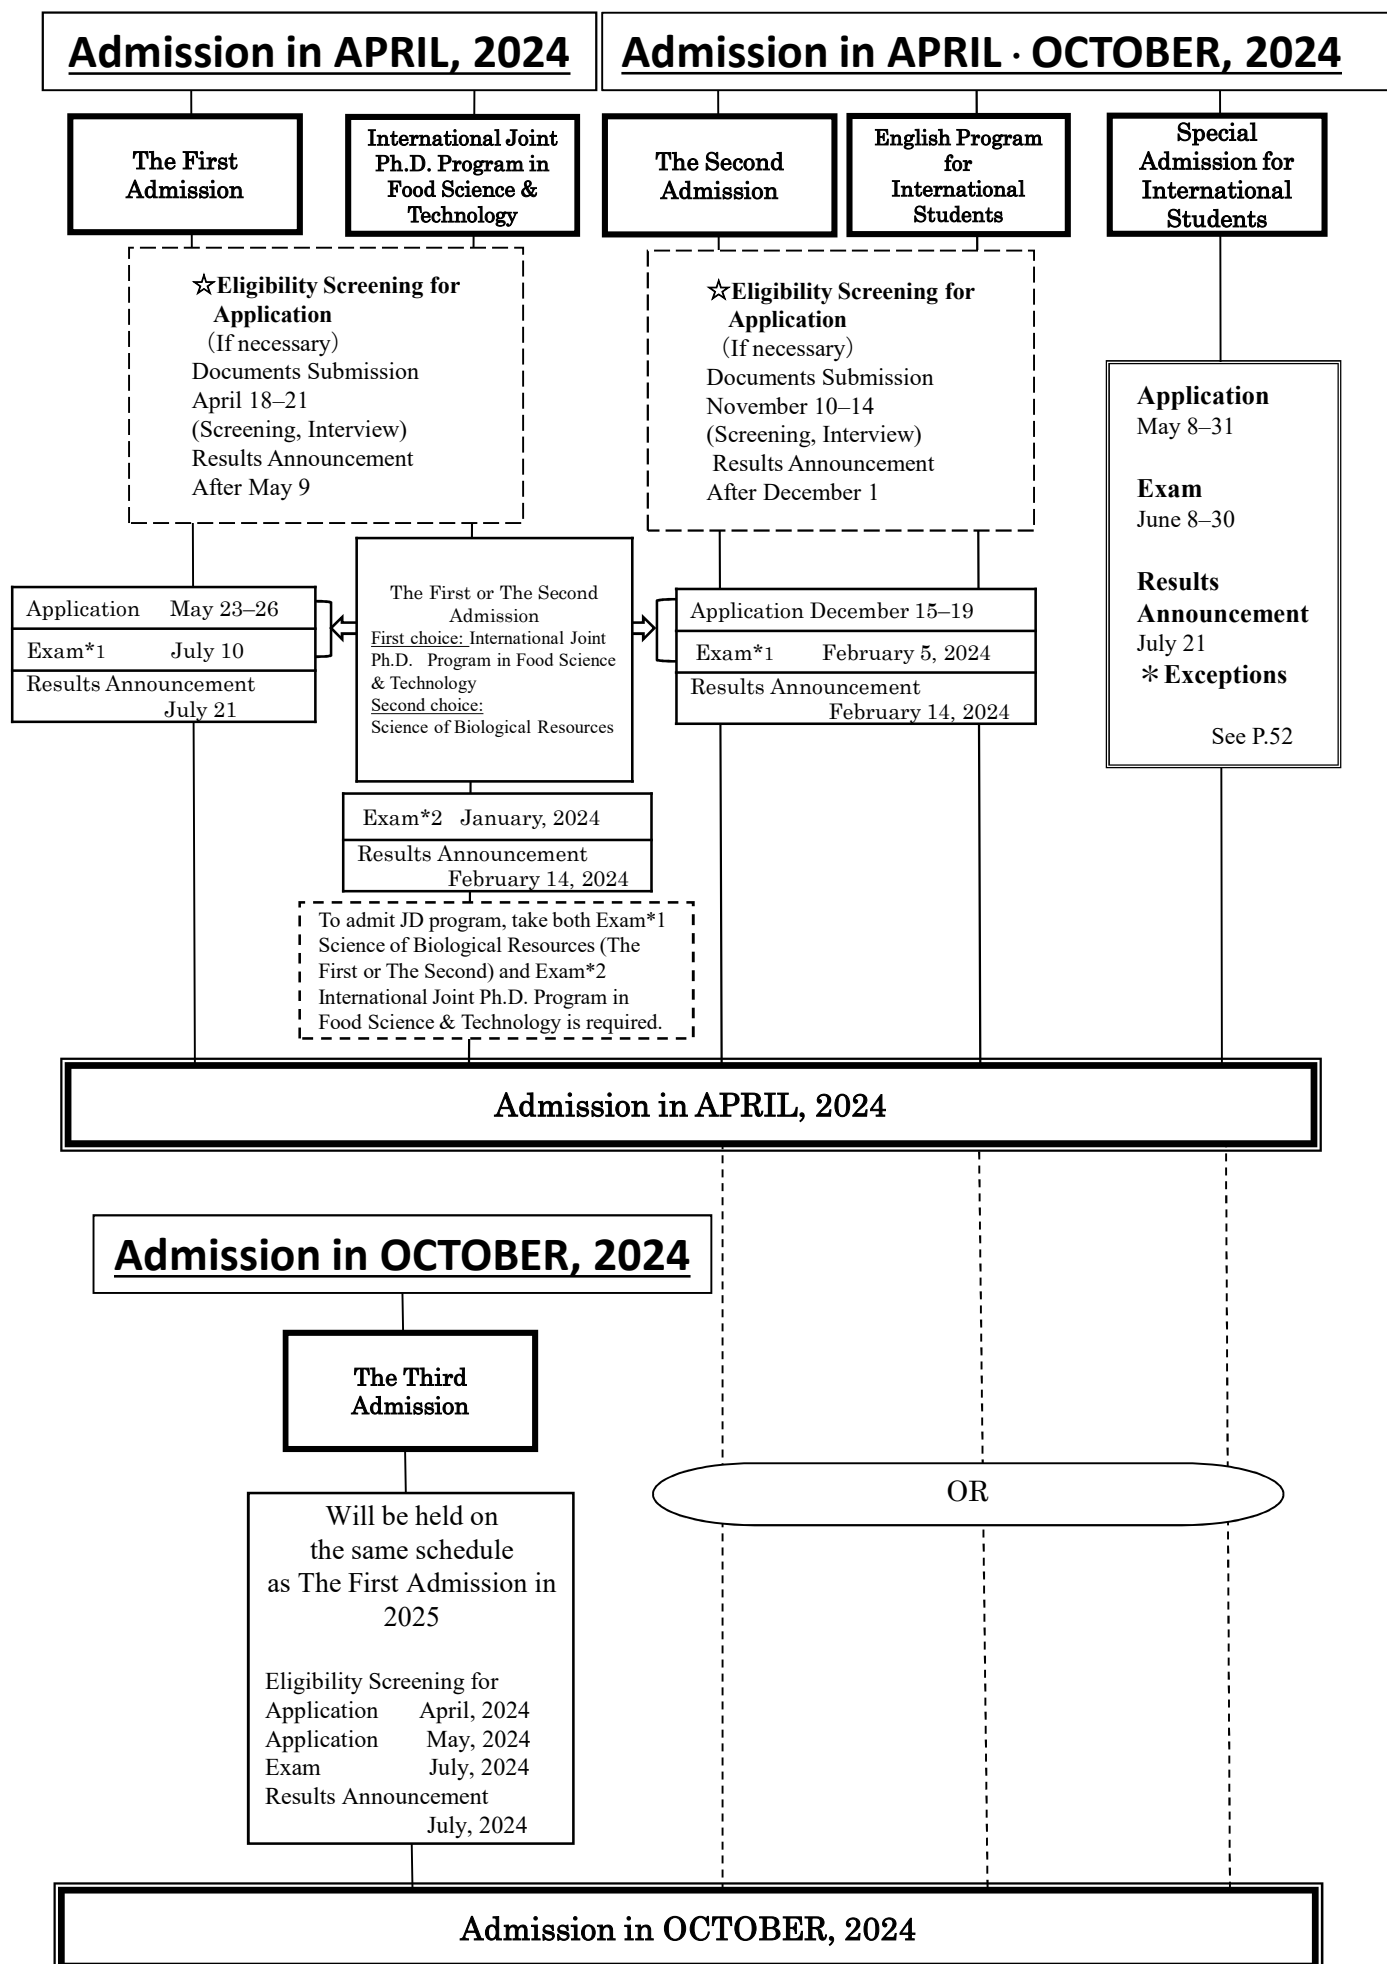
Admission in APRIL, 2024

Admission in APRIL · OCTOBER, 2024

The First Admission

International Joint Ph.D. Program in Food Science & Technology

The Second Admission

English Program for International Students

Special Admission for International Students

☆Eligibility Screening for Application
(If necessary)
Documents Submission
April 18–21
(Screening, Interview)
Results Announcement
After May 9

☆Eligibility Screening for Application
(If necessary)
Documents Submission
November 10–14
(Screening, Interview)
Results Announcement
After December 1

Application
May 8–31

Exam
June 8–30

Results Announcement
July 21
＊Exceptions

See P.52

| Application | May 23–26 |
|---|---|
| Exam*1 | July 10 |
| Results Announcement | July 21 |

The First or The Second Admission
First choice: International Joint Ph.D. Program in Food Science & Technology
Second choice:
Science of Biological Resources

| Application December 15–19 | |
|---|---|
| Exam*1 | February 5, 2024 |
| Results Announcement | February 14, 2024 |

| Exam*2 | January, 2024 |
|---|---|
| Results Announcement | February 14, 2024 |

To admit JD program, take both Exam*1 Science of Biological Resources (The First or The Second) and Exam*2 International Joint Ph.D. Program in Food Science & Technology is required.

Admission in APRIL, 2024

Admission in OCTOBER, 2024

The Third Admission

Will be held on the same schedule as The First Admission in 2025

Eligibility Screening for Application April, 2024
Application May, 2024
Exam July, 2024
Results Announcement July, 2024

OR

Admission in OCTOBER, 2024